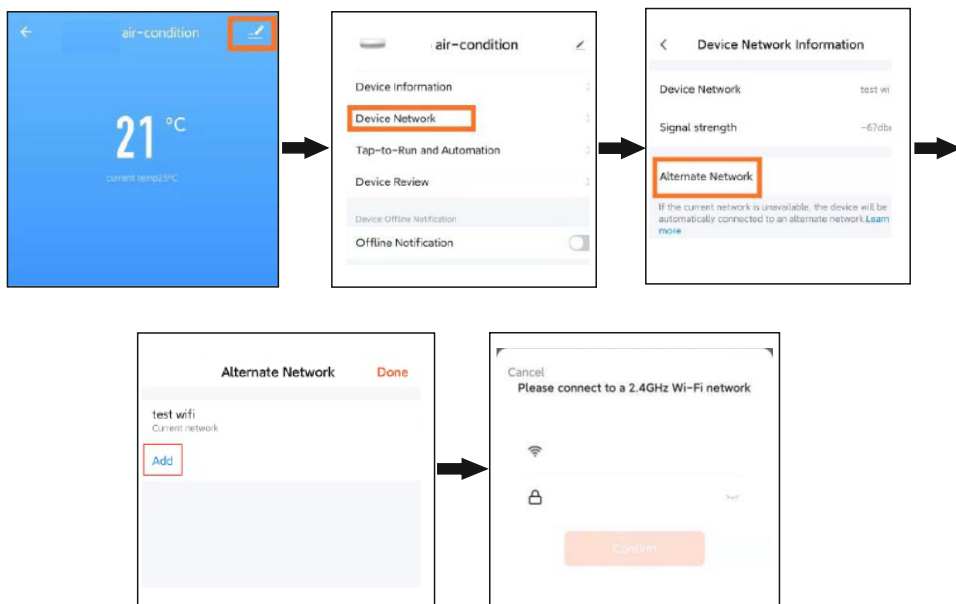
air-condition

21 °C

current temp25°C

air-condition

Device Information

Device Network

Tap-to-Run and Automation

Device Review

Device Offline Notification

Offline Notification

Device Network Information

Device Network test wi

Signal strength -67db

Alternate Network

If the current network is unavailable, the device will be automatically connected to an alternate network.Learn more

Alternate Network Done

test wifi
Current network

Add

Cancel
Please connect to a 2.4GHz Wi-Fi network

Confirm